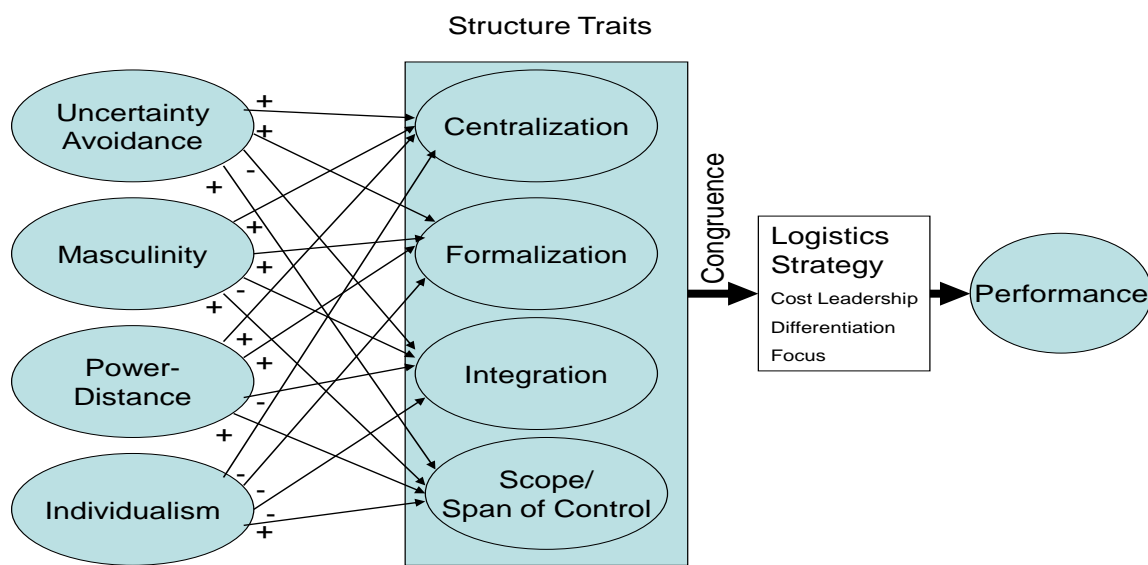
Structure Traits

Uncertainty Avoidance

Masculinity

Power-Distance

Individualism

+
+
-
+
+
+
-
+
+
+
-
+
-
-
-
+

Centralization

Formalization

Integration

Scope/ Span of Control

Congruence

Logistics Strategy
Cost Leadership
Differentiation
Focus

Performance